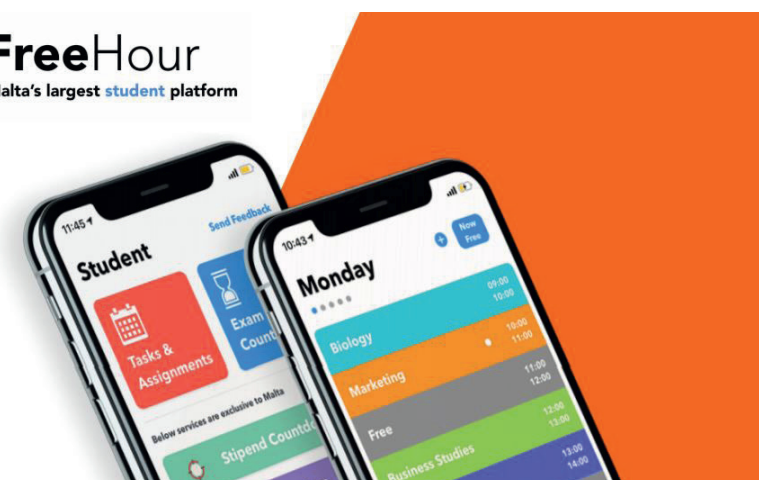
FreeHour
alta's largest student platform

11:45
Send Feedback
Student
Tasks & Assignments
Exam Coun
Below services are exclusive to Malta
Stipend Countd

10:43
Now Free
Monday
Biology
09:00
10:00
Marketing
10:00
11:00
Free
11:00
12:00
12:00
13:00
Business Studies
13:00
14:00